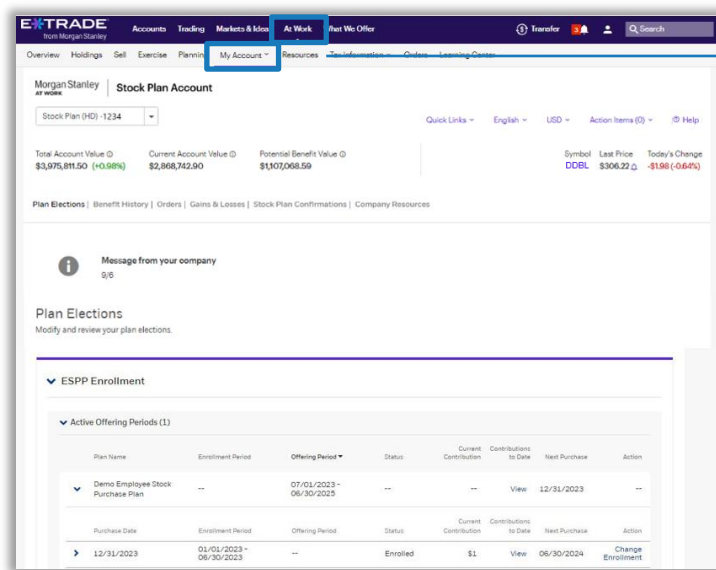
E*TRADE from Morgan Stanley Accounts Trading Markets & Ideas At Work What We Offer Transfer 3 Search

Overview Holdings Sell Exercise Planning My Account Resources Tax Information Orders Learning Center

Morgan Stanley AT WORK Stock Plan Account

Stock Plan (HD) -1234

Quick Links English USD Action Items (0) Help

Total Account Value $3,975,811.50 (+0.98%) Current Account Value $2,868,742.90 Potential Benefit Value $1,107,068.59

Symbol DDBL Last Price $306.22 Today's Change -$1.98 (-0.64%)

Plan Elections | Benefit History | Orders | Gains & Losses | Stock Plan Confirmations | Company Resources

Message from your company
9/6

Plan Elections
Modify and review your plan elections.

ESPP Enrollment

Active Offering Periods (1)

| Plan Name | Enrollment Period | Offering Period | Status | Current Contribution | Contributions to Date | Next Purchase | Action |
|---|---|---|---|---|---|---|---|
| Demo Employee Stock Purchase Plan | -- | 07/01/2023 - 06/30/2025 | -- | -- | View | 12/31/2023 | -- |

| Purchase Date | Enrollment Period | Offering Period | Status | Current Contribution | Contributions to Date | Next Purchase | Action |
|---|---|---|---|---|---|---|---|
| 12/31/2023 | 01/01/2023 - 06/30/2023 | -- | Enrolled | $1 | View | 06/30/2024 | Change Enrollment |